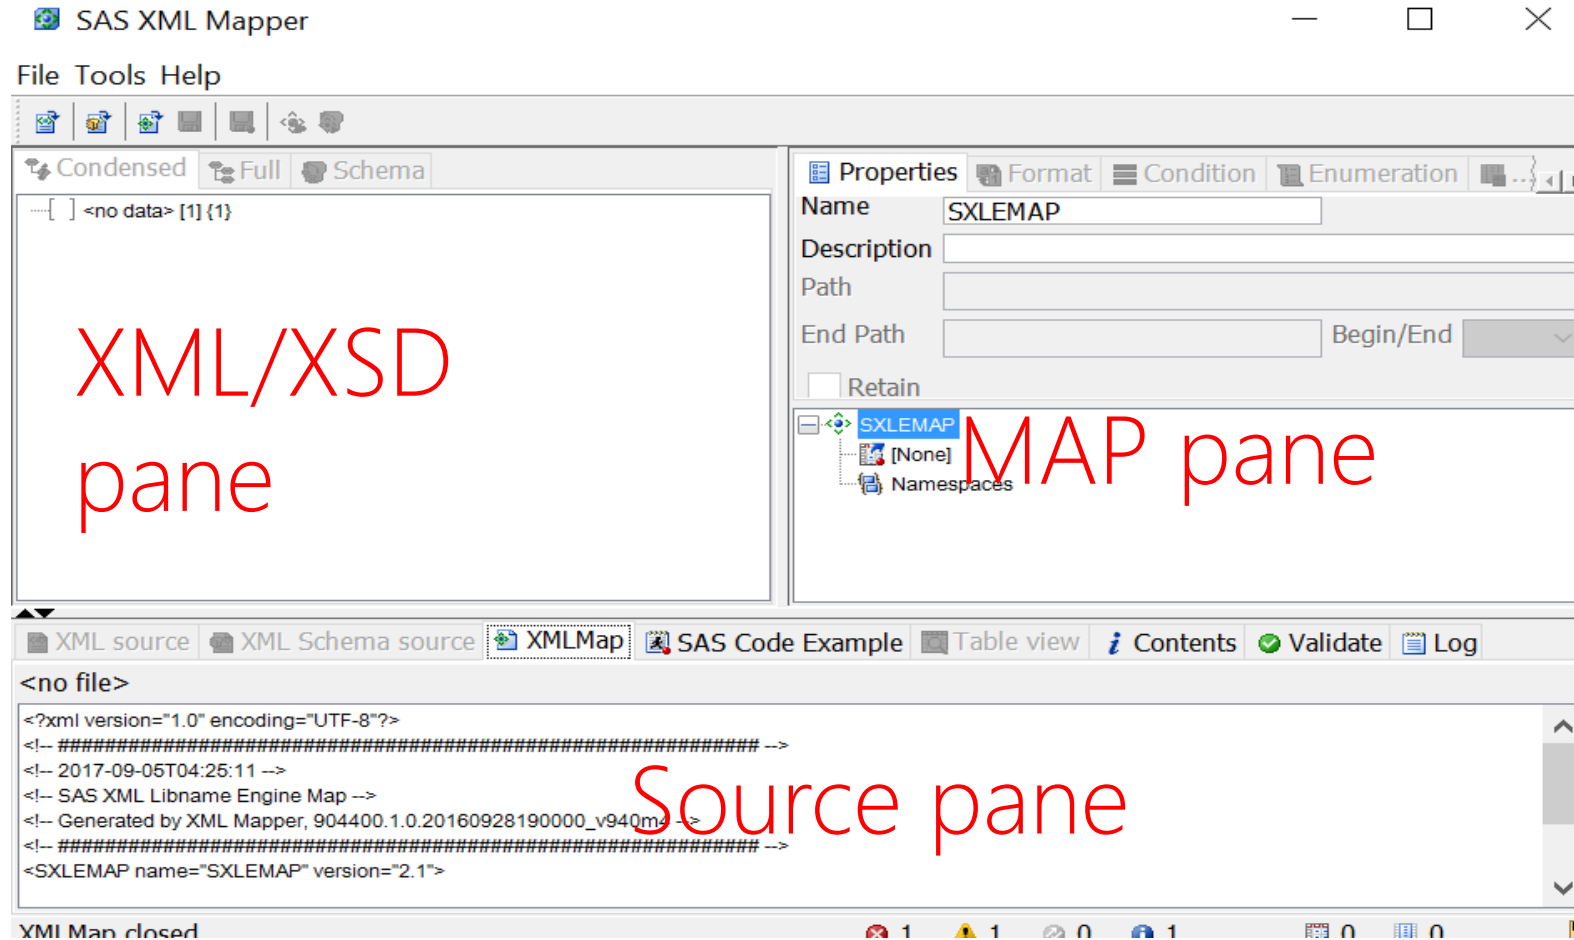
SAS XML Mapper

File Tools Help

Condensed Full Schema

[ ] <no data> [1] {1}

XML/XSD pane

Properties Format Condition Enumeration

Name SXLEMAP

Description

Path

End Path Begin/End

Retain

SXLEMAP

[None]

Namespaces

MAP pane

XML source XML Schema source XMLMap SAS Code Example Table view Contents Validate Log

<no file>

<?xml version="1.0" encoding="UTF-8"?>
<!-- ############################################################ -->
<!-- 2017-09-05T04:25:11 -->
<!-- SAS XML Libname Engine Map -->
<!-- Generated by XML Mapper, 904400.1.0.20160928190000_v940m4 -->
<!-- ############################################################ -->
<SXLEMAP name="SXLEMAP" version="2.1">

Source pane

XML Map closed 1 1 0 1 0 0